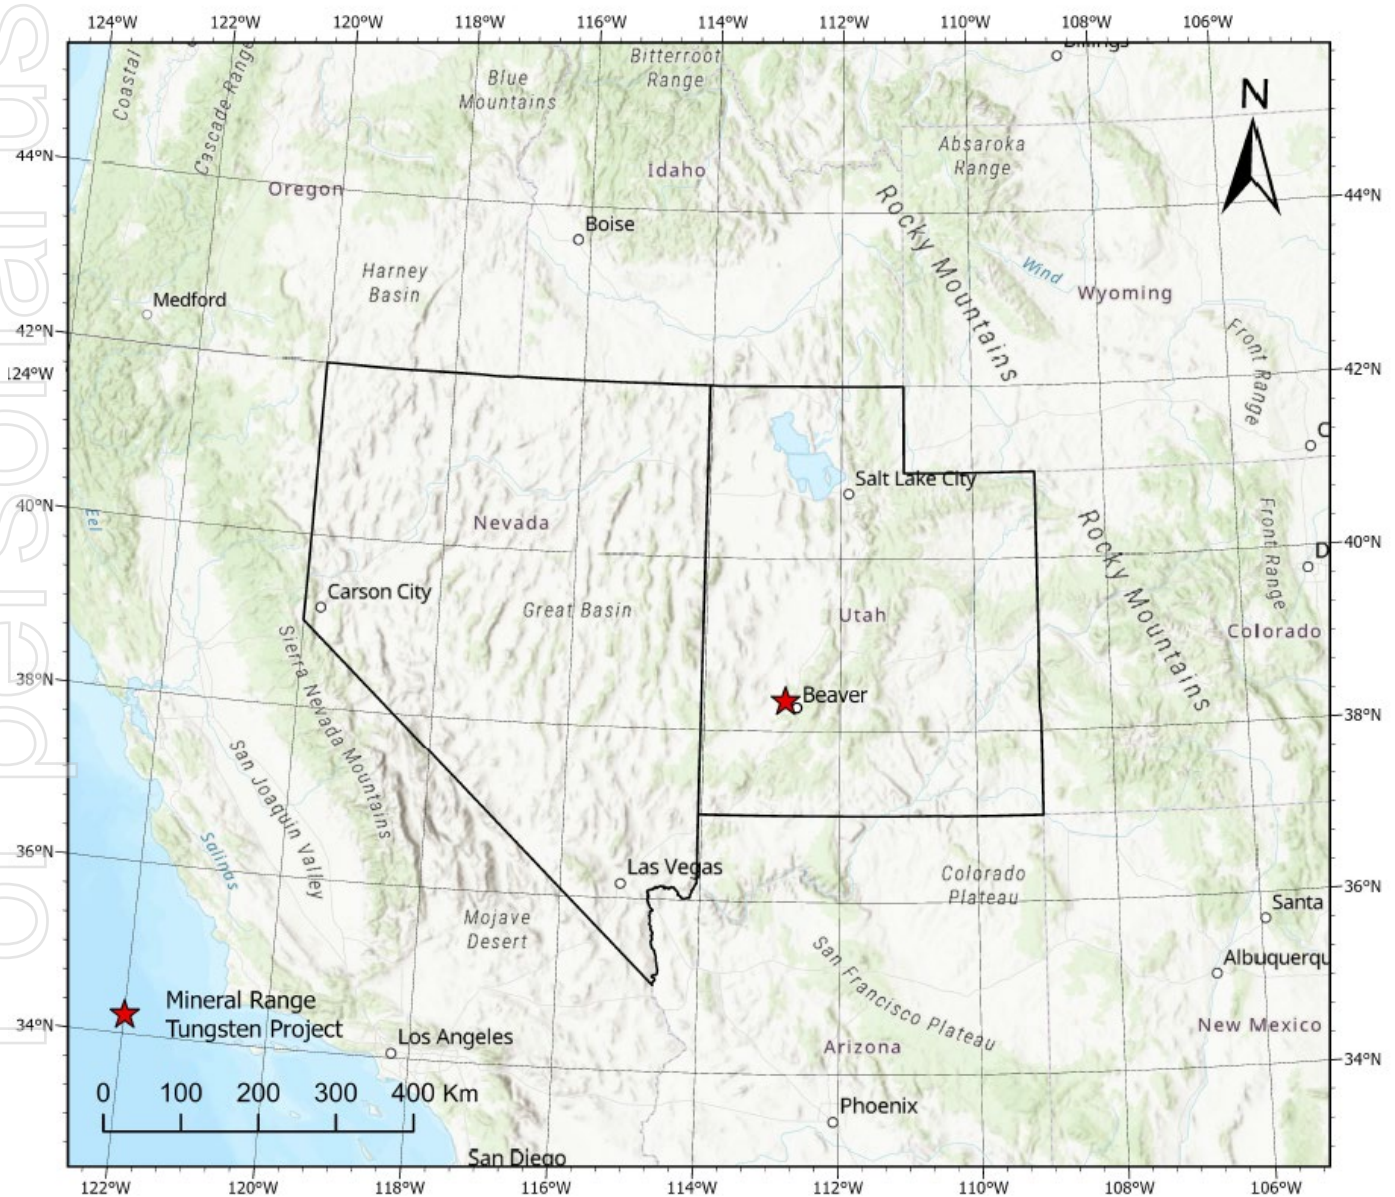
124°W 122°W 120°W 118°W 116°W 114°W 112°W 110°W 108°W 106°W

Billings

N

Coastal

Cascade Range

Blue Mountains

Bitterroot Range

Absaroka Range

44°N

Oregon

Idaho

Rocky Mountains

44°N

Boise

Wind

Wyoming

Harney Basin

Medford

Front Range

42°N

124°W

42°N

Salt Lake City

40°N

Eel

Nevada

Rocky Mountains

Front Range

40°N

Carson City

Great Basin

Utah

Colorado

Sierra Nevada Mountains

38°N

Beaver

38°N

San Joaquin Valley

36°N

Salinas

Las Vegas

Colorado Plateau

36°N

Santa

Mojave Desert

San Francisco Plateau

Albuquerqu

Mineral Range Tungsten Project

34°N

Los Angeles

Arizona

New Mexico

34°N

0 100 200 300 400 Km

Phoenix

San Diego

122°W 120°W 118°W 116°W 114°W 112°W 110°W 108°W 106°W